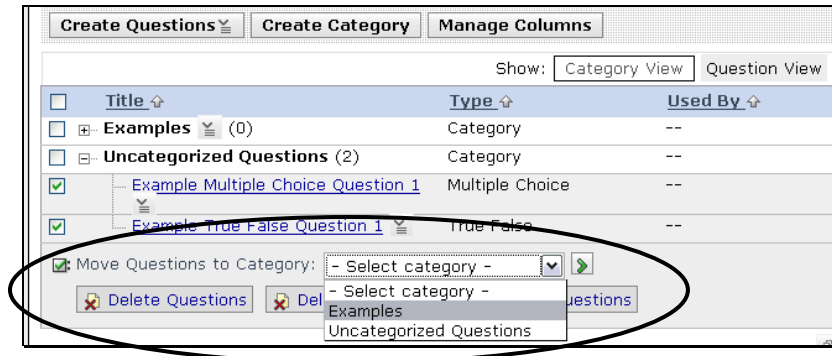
Create Questions | Create Category | Manage Columns

Show: Category View | Question View

| | Title | Type | Used By |
|---|---|---|---|
| ☐ | Examples (0) | Category | -- |
| ☐ | Uncategorized Questions (2) | Category | -- |
| ☑ | Example Multiple Choice Question 1 | Multiple Choice | -- |
| ☑ | Example True False Question 1 | True False | -- |

Move Questions to Category: - Select category -

- Select category -
Examples
Uncategorized Questions

Delete Questions | Del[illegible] | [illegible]uestions